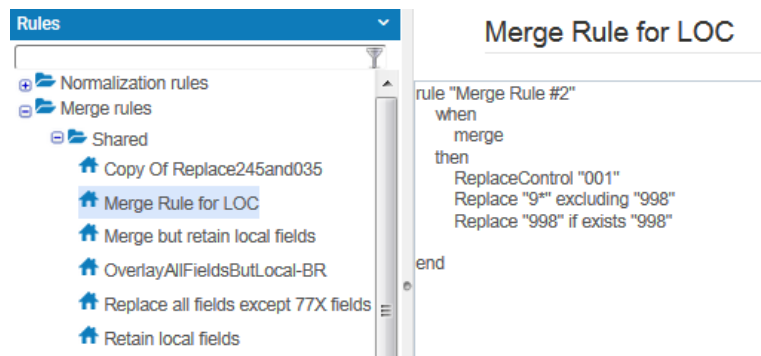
Rules

Normalization rules
Merge rules
Shared
Copy Of Replace245and035
Merge Rule for LOC
Merge but retain local fields
OverlayAllFieldsButLocal-BR
Replace all fields except 77X fields
Retain local fields

Merge Rule for LOC

rule "Merge Rule #2"
when
merge
then
ReplaceControl "001"
Replace "9*" excluding "998"
Replace "998" if exists "998"

end